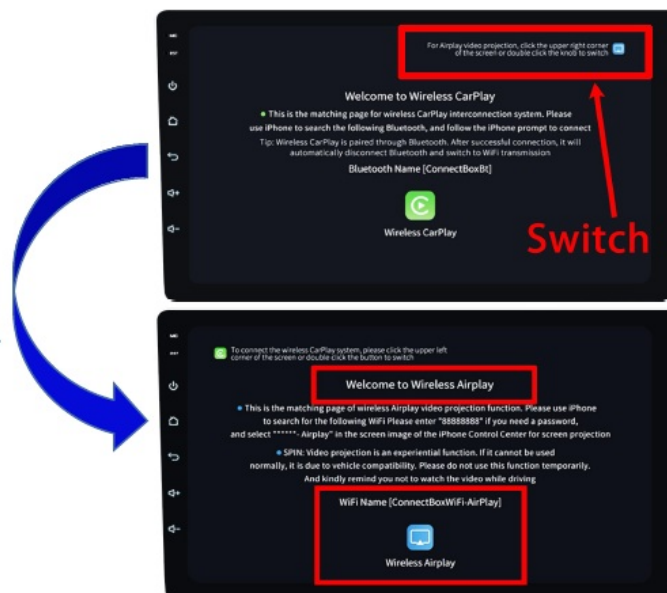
For Airplay video projection, click the upper right corner of the screen or double click the knob to switch

Welcome to Wireless CarPlay

● This is the matching page for wireless CarPlay interconnection system. Please use iPhone to search the following Bluetooth, and follow the iPhone prompt to connect

Tip: Wireless CarPlay is paired through Bluetooth. After successful connection, it will automatically disconnect Bluetooth and switch to WiFi transmission

Bluetooth Name [ConnectBoxBt]

Wireless CarPlay

Switch

To connect the wireless CarPlay system, please click the upper left corner of the screen or double click the button to switch

Welcome to Wireless Airplay

● This is the matching page of wireless Airplay video projection function. Please use iPhone to search for the following WiFi Please enter "88888888" if you need a password, and select "******- Airplay" in the screen image of the iPhone Control Center for screen projection

● SPIN: Video projection is an experiential function. If it cannot be used normally, it is due to vehicle compatibility. Please do not use this function temporarily. And kindly remind you not to watch the video while driving

WiFi Name [ConnectBoxWiFi-AirPlay]

Wireless Airplay